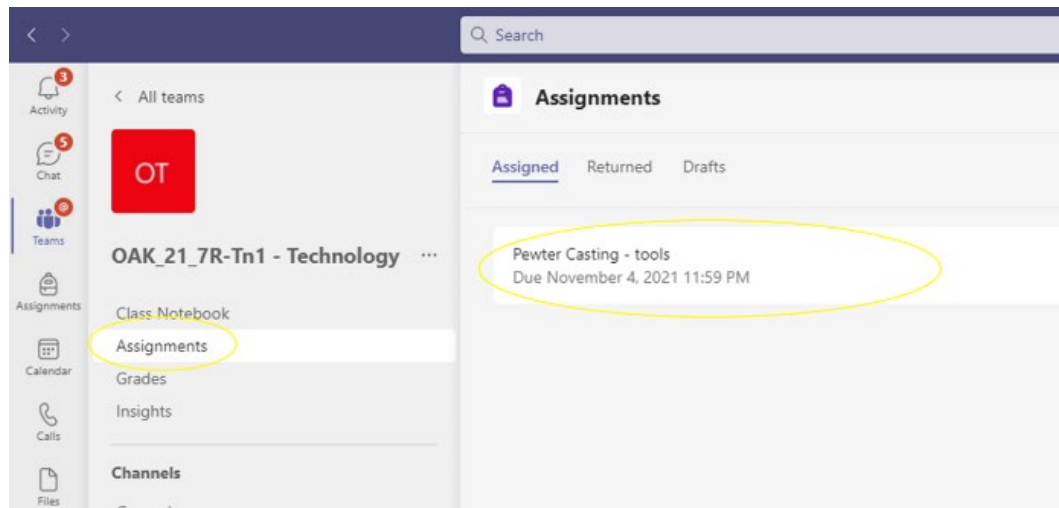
Search

3
Activity

5
Chat

@
Teams

Assignments

Calendar

Calls

Files

< All teams

OT

OAK_21_7R-Tn1 - Technology ···

Class Notebook

Assignments

Grades

Insights

Channels

Assignments

Assigned Returned Drafts

Pewter Casting - tools
Due November 4, 2021 11:59 PM